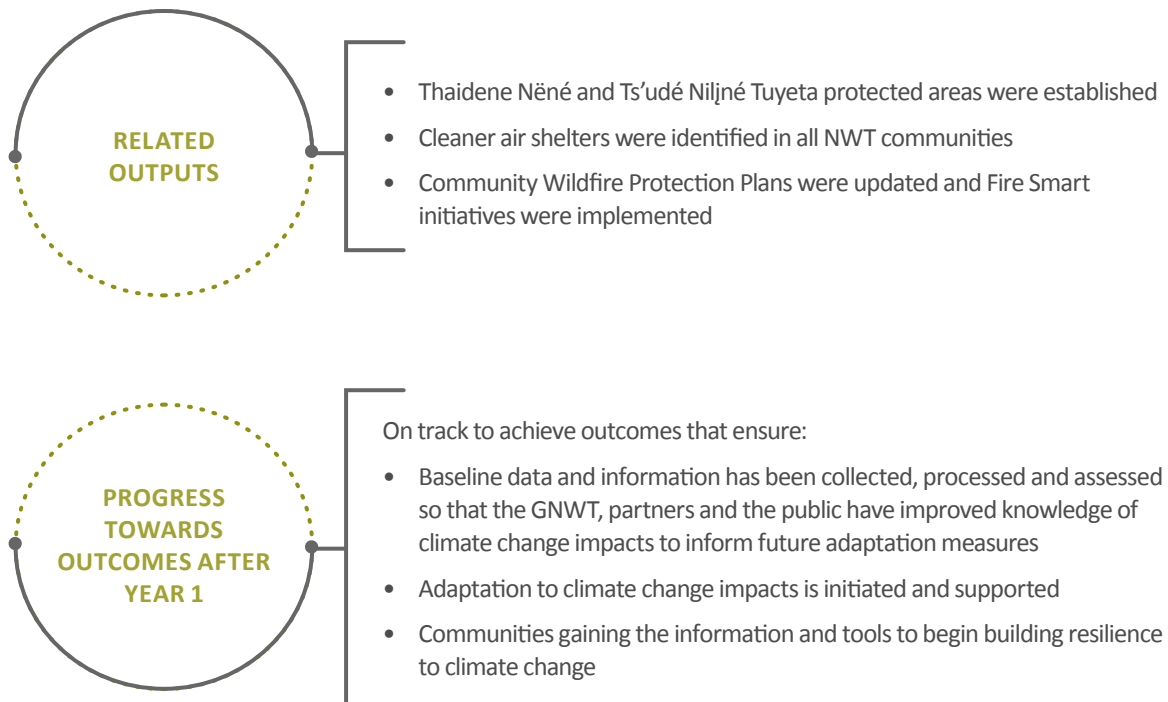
RELATED OUTPUTS

• Thaidene Nëné and Ts'udé Niljné Tuyeta protected areas were established
• Cleaner air shelters were identified in all NWT communities
• Community Wildfire Protection Plans were updated and Fire Smart initiatives were implemented

PROGRESS TOWARDS OUTCOMES AFTER YEAR 1

On track to achieve outcomes that ensure:
• Baseline data and information has been collected, processed and assessed so that the GNWT, partners and the public have improved knowledge of climate change impacts to inform future adaptation measures
• Adaptation to climate change impacts is initiated and supported
• Communities gaining the information and tools to begin building resilience to climate change